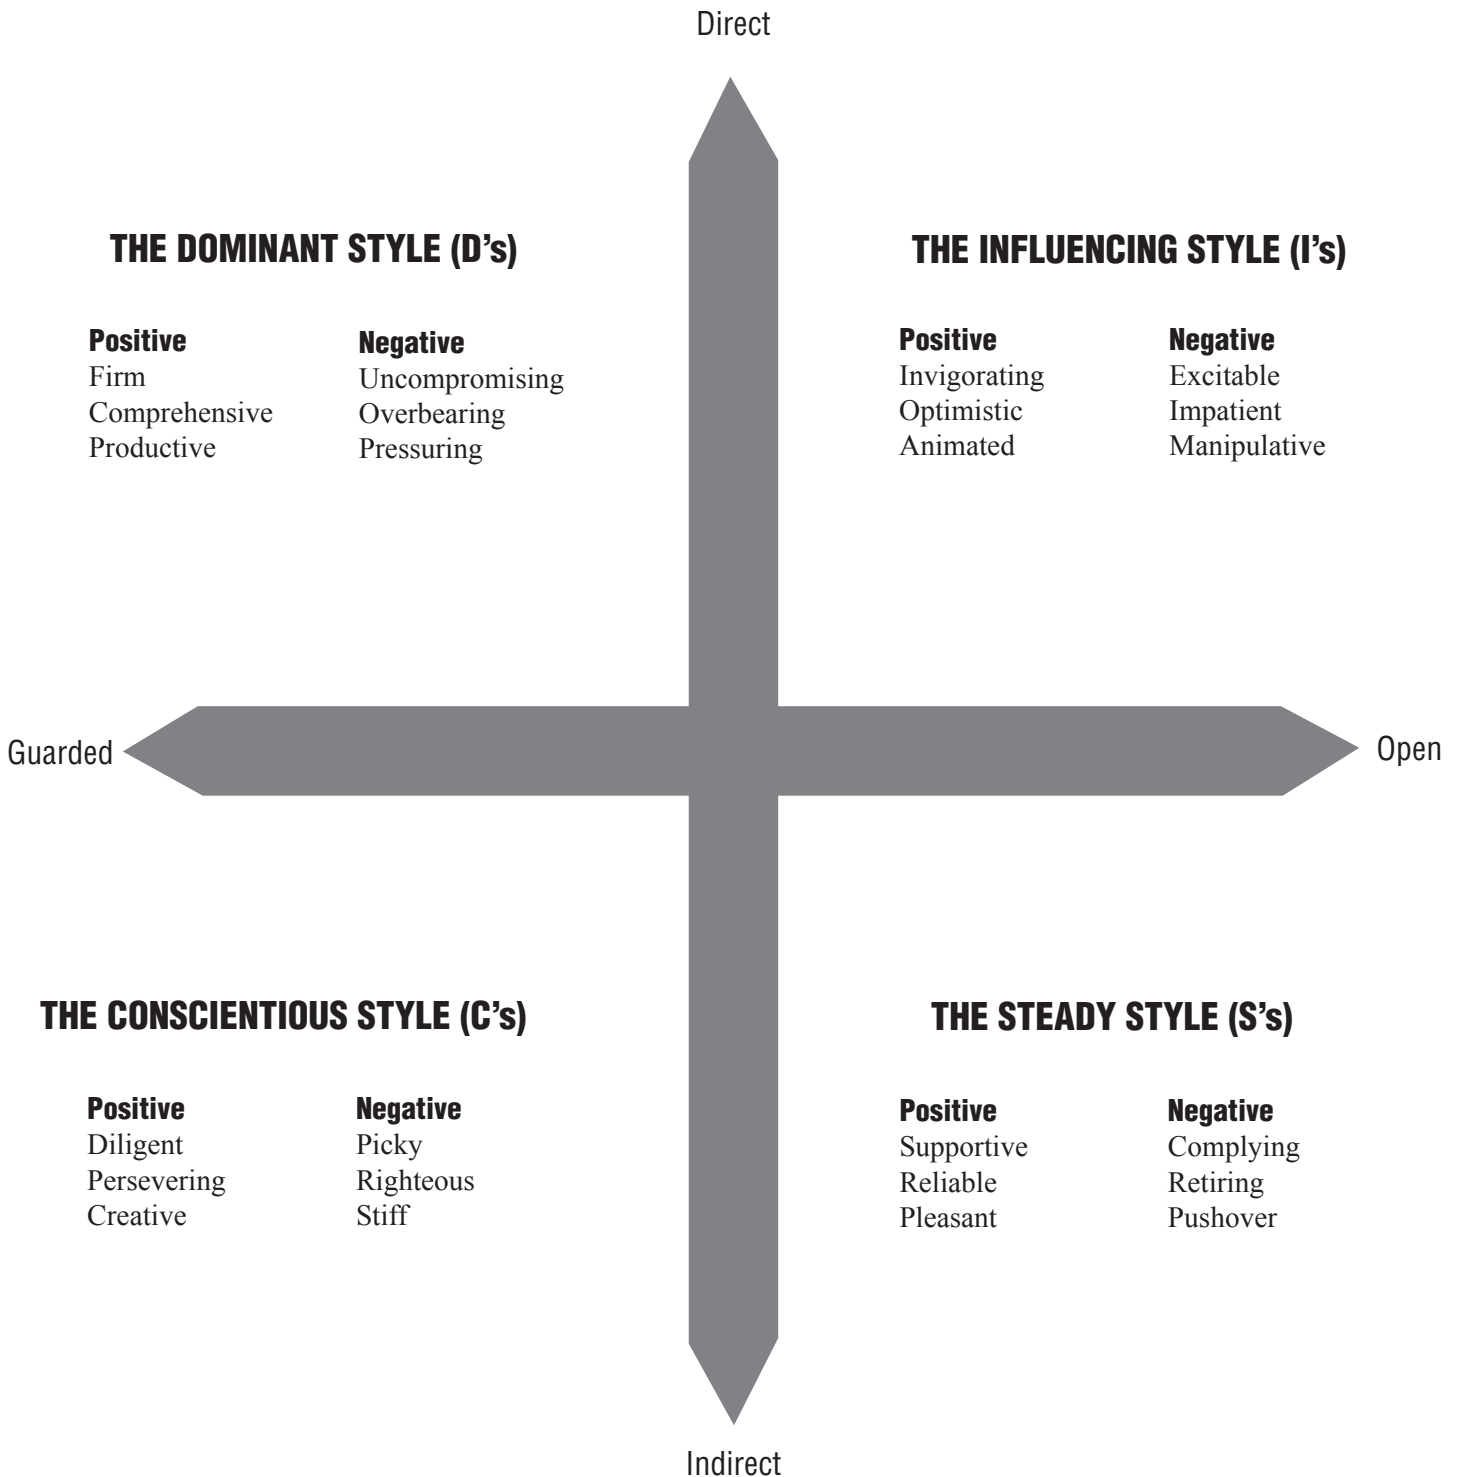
Direct

THE DOMINANT STYLE (D's)

| Positive | Negative |
|---|---|
| Firm | Uncompromising |
| Comprehensive | Overbearing |
| Productive | Pressuring |

THE INFLUENCING STYLE (I's)

| Positive | Negative |
|---|---|
| Invigorating | Excitable |
| Optimistic | Impatient |
| Animated | Manipulative |

Guarded

Open

THE CONSCIENTIOUS STYLE (C's)

| Positive | Negative |
|---|---|
| Diligent | Picky |
| Persevering | Righteous |
| Creative | Stiff |

THE STEADY STYLE (S's)

| Positive | Negative |
|---|---|
| Supportive | Complying |
| Reliable | Retiring |
| Pleasant | Pushover |

Indirect